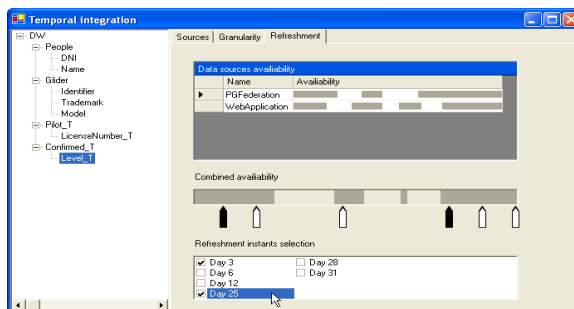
Temporal integration

DW
People
DNI
Name
Glider
Identifier
Trademark
Model
Pilot_T
LicenseNumber_T
Confirmed_T
Level_T

Sources | Granularity | Refreshment

Data sources availability

| | Name | Availability |
|---|---|---|
| ▶ | PGFederation | |
| | WebApplication | |

Combined availability

Refreshment instants selection

☑ Day 3
☐ Day 6
☐ Day 12
☑ Day 25
☐ Day 28
☐ Day 31